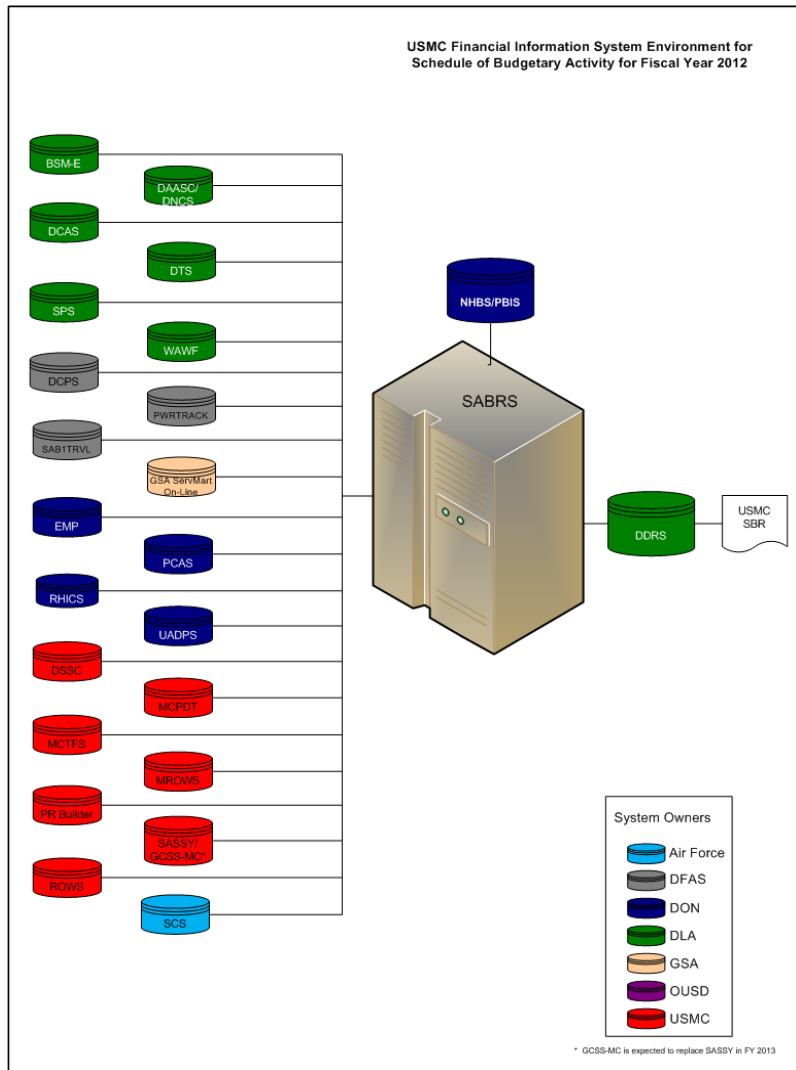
USMC Financial Information System Environment for Schedule of Budgetary Activity for Fiscal Year 2012

BSM-E

DAASC/ DNCS

DCAS

DTS

SPS

WAWF

DCPS

PWRTRACK

SAB1TRVL

GSA ServMart On-Line

EMP

PCAS

RHICS

UADPS

DSSC

MCPDT

MCTFS

MROWS

PR Builder

SASSY/ GCSS-MC*

ROWS

SCS

NHBS/PBIS

SABRS

DDRS

USMC SBR

System Owners

Air Force

DFAS

DON

DLA

GSA

OUSD

USMC

* GCSS-MC is expected to replace SASSY in FY 2013